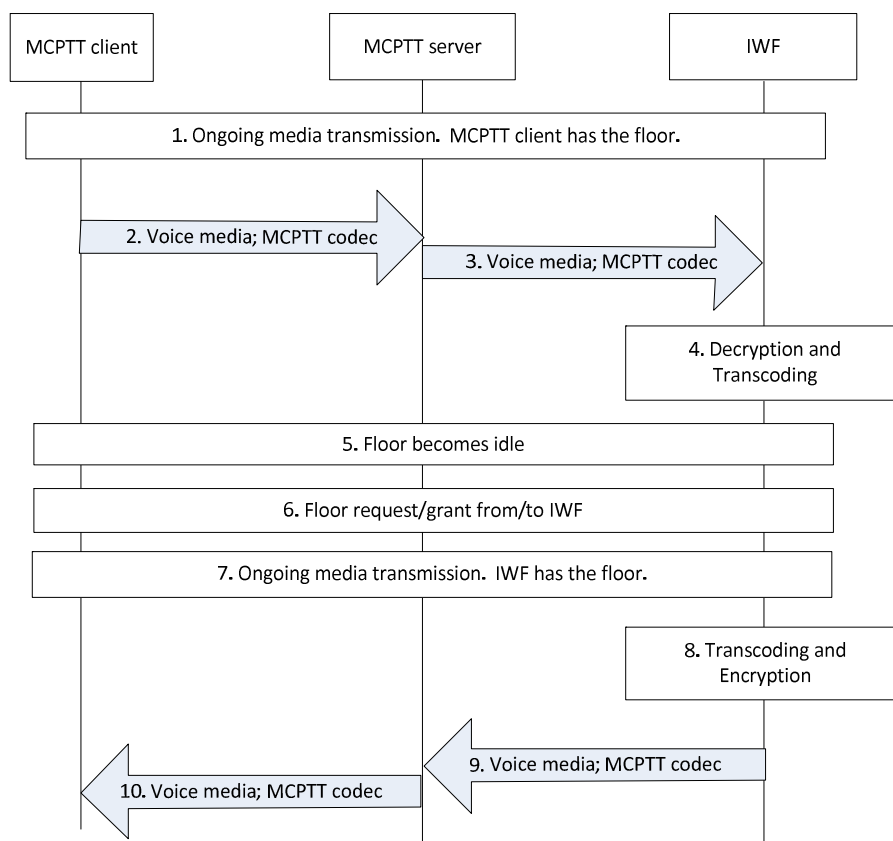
MCPTT client

MCPTT server

IWF

1. Ongoing media transmission. MCPTT client has the floor.

2. Voice media; MCPTT codec

3. Voice media; MCPTT codec

4. Decryption and Transcoding

5. Floor becomes idle

6. Floor request/grant from/to IWF

7. Ongoing media transmission. IWF has the floor.

8. Transcoding and Encryption

9. Voice media; MCPTT codec

10. Voice media; MCPTT codec